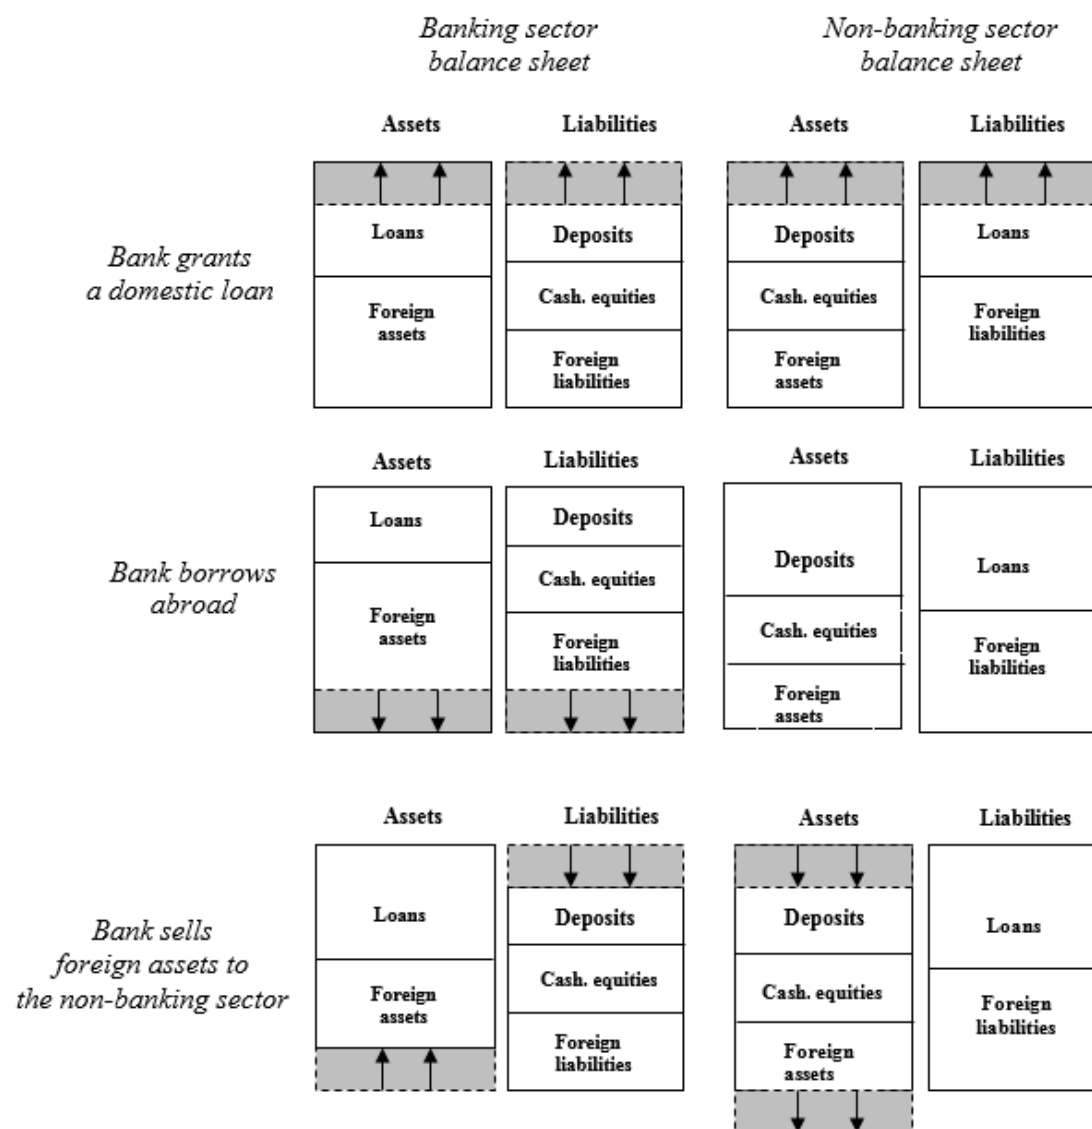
Banking sector balance sheet

Non-banking sector balance sheet

Bank grants a domestic loan

Assets
Loans
Foreign assets

Liabilities
Deposits
Cash. equities
Foreign liabilities

Assets
Deposits
Cash. equities
Foreign assets

Liabilities
Loans
Foreign liabilities

Bank borrows abroad

Assets
Loans
Foreign assets

Liabilities
Deposits
Cash. equities
Foreign liabilities

Assets
Deposits
Cash. equities
Foreign assets

Liabilities
Loans
Foreign liabilities

Bank sells foreign assets to the non-banking sector

Assets
Loans
Foreign assets

Liabilities
Deposits
Cash. equities
Foreign liabilities

Assets
Deposits
Cash. equities
Foreign assets

Liabilities
Loans
Foreign liabilities